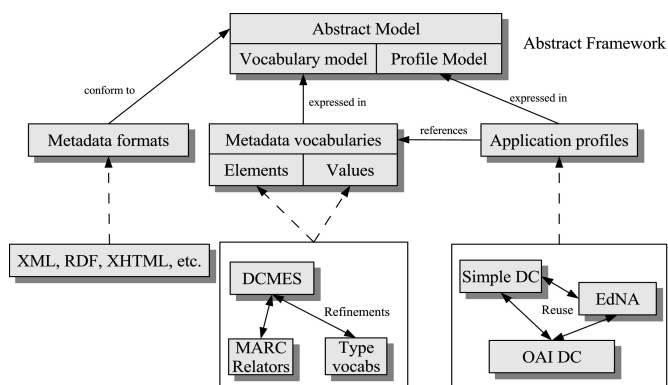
Abstract Model
Vocabulary model
Profile Model
Abstract Framework

conform to
expressed in
expressed in
references

Metadata formats
Metadata vocabularies
Elements
Values
Application profiles

XML, RDF, XHTML, etc.

DCMES
Refinements
MARC Relators
Type vocabs

Simple DC
EdNA
Reuse
OAI DC